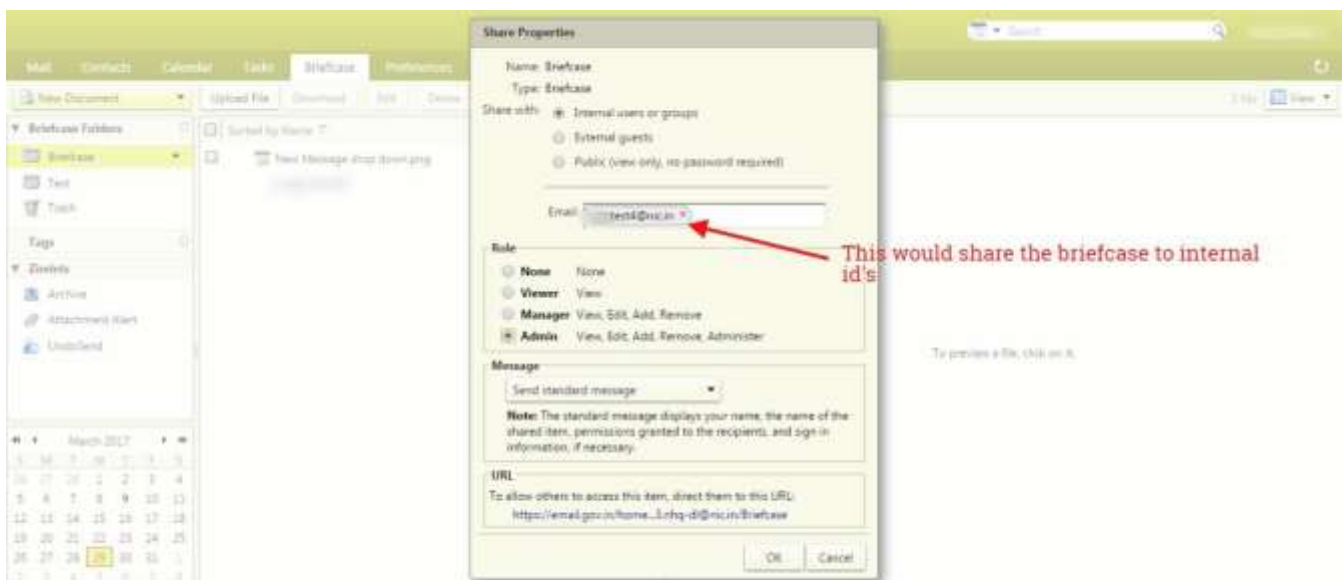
Mail Contacts Calendar Tasks Briefcase Preferences

New Document Upload File Download Edit Delete

Briefcase Folders

Briefcase

Test

Trash

Tags

Zimlets

Archive

Attachment Alert

UndoSend

Sorted by Name

New Message drop down.png

March 2017

S M T W T F S

26 27 28 1 2 3 4

5 6 7 8 9 10 11

12 13 14 15 16 17 18

19 20 21 22 23 24 25

26 27 28 29 30 31 1

Search

View

To preview a file, click on it.

Share Properties

Name: Briefcase

Type: Briefcase

Share with: Internal users or groups

External guests

Public (view only, no password required)

Email: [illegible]test4@nic.in ×

This would share the briefcase to internal id's

Role

None None

Viewer View

Manager View, Edit, Add, Remove

Admin View, Edit, Add, Remove, Administer

Message

Send standard message

Note: The standard message displays your name, the name of the shared item, permissions granted to the recipients, and sign in information, if necessary.

URL

To allow others to access this item, direct them to this URL:

https://email.gov.in/home...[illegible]@nic.in/Briefcase

OK Cancel